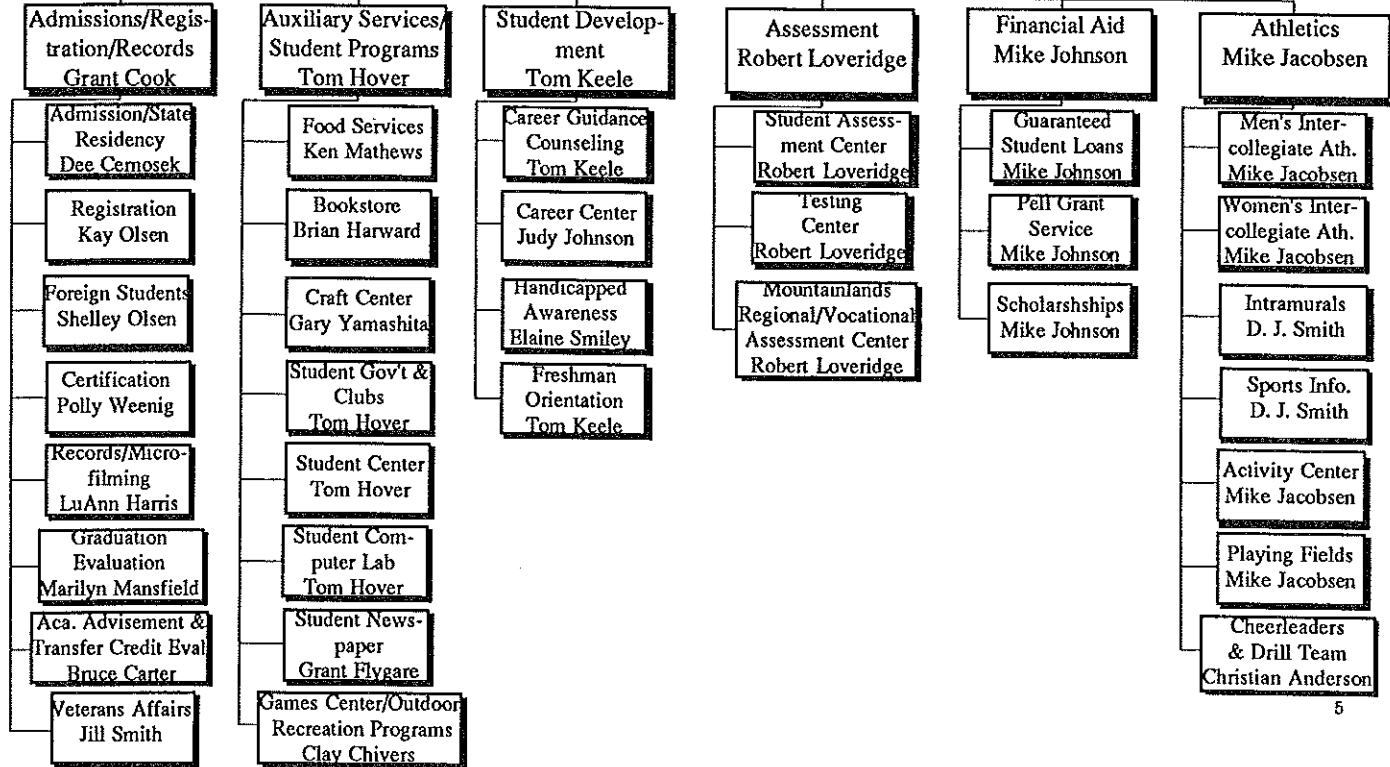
Admissions/Registration/Records
Grant Cook

Admission/State Residency
Dee Cemosek

Registration
Kay Olsen

Foreign Students
Shelley Olsen

Certification
Polly Weenig

Records/Microfilming
LuAnn Harris

Graduation Evaluation
Marilyn Mansfield

Aca. Advisement & Transfer Credit Eval
Bruce Carter

Veterans Affairs
Jill Smith

Auxiliary Services/ Student Programs
Tom Hover

Food Services
Ken Mathews

Bookstore
Brian Harward

Craft Center
Gary Yamashita

Student Gov't & Clubs
Tom Hover

Student Center
Tom Hover

Student Computer Lab
Tom Hover

Student Newspaper
Grant Flygare

Games Center/Outdoor Recreation Programs
Clay Chivers

Student Development
Tom Keele

Career Guidance Counseling
Tom Keele

Career Center
Judy Johnson

Handicapped Awareness
Elaine Smiley

Freshman Orientation
Tom Keele

Assessment
Robert Loveridge

Student Assessment Center
Robert Loveridge

Testing Center
Robert Loveridge

Mountainlands Regional/Vocational Assessment Center
Robert Loveridge

Financial Aid
Mike Johnson

Guaranteed Student Loans
Mike Johnson

Pell Grant Service
Mike Johnson

Scholarshships
Mike Johnson

Athletics
Mike Jacobsen

Men's Intercollegiate Ath.
Mike Jacobsen

Women's Intercollegiate Ath.
Mike Jacobsen

Intramurals
D. J. Smith

Sports Info.
D. J. Smith

Activity Center
Mike Jacobsen

Playing Fields
Mike Jacobsen

Cheerleaders & Drill Team
Christian Anderson

5